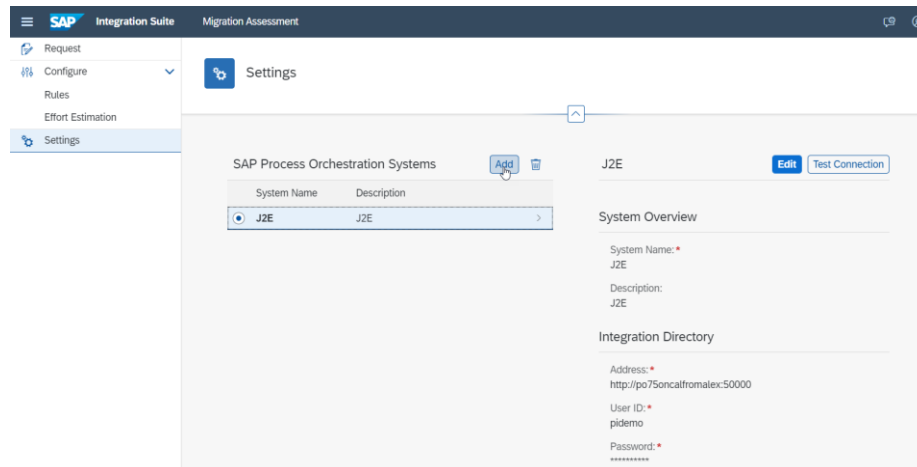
SAP Integration Suite
Migration Assessment

Request
Configure
Rules
Effort Estimation
Settings

Settings

SAP Process Orchestration Systems
Add

| System Name | Description |
|---|---|
| J2E | J2E |

J2E
Edit
Test Connection

System Overview

System Name: *
J2E

Description:
J2E

Integration Directory

Address: *
http://po75oncalfromalex:50000

User ID: *
pidemo

Password: *
**********